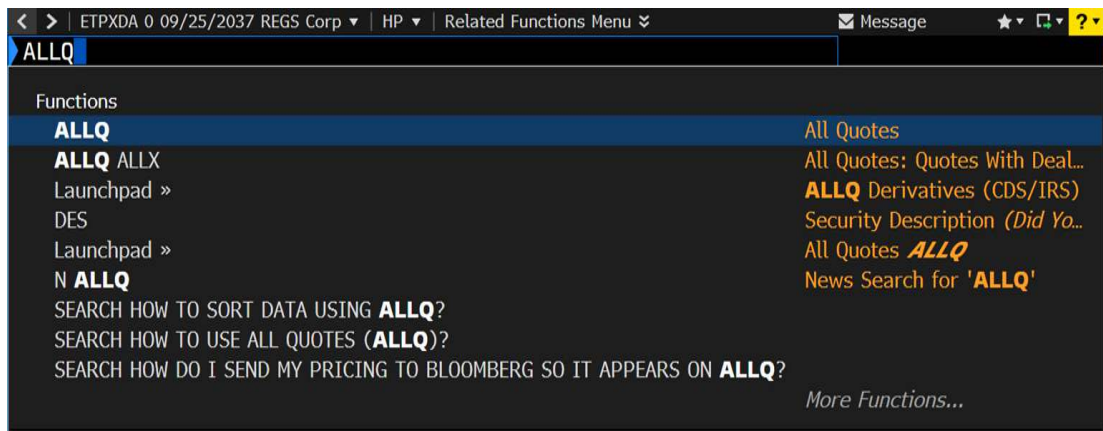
< > | ETPXDA 0 09/25/2037 REGS Corp ▾ | HP ▾ | Related Functions Menu ¥ Message ★▾ ▾ ?▾

ALLQ

Functions

| | |
|---|---|
| ALLQ | All Quotes |
| ALLQ ALLX | All Quotes: Quotes With Deal... |
| Launchpad » | ALLQ Derivatives (CDS/IRS) |
| DES | Security Description (Did Yo... |
| Launchpad » | All Quotes ALLQ |
| N ALLQ | News Search for 'ALLQ' |

SEARCH HOW TO SORT DATA USING ALLQ?
SEARCH HOW TO USE ALL QUOTES (ALLQ)?
SEARCH HOW DO I SEND MY PRICING TO BLOOMBERG SO IT APPEARS ON ALLQ?

More Functions...